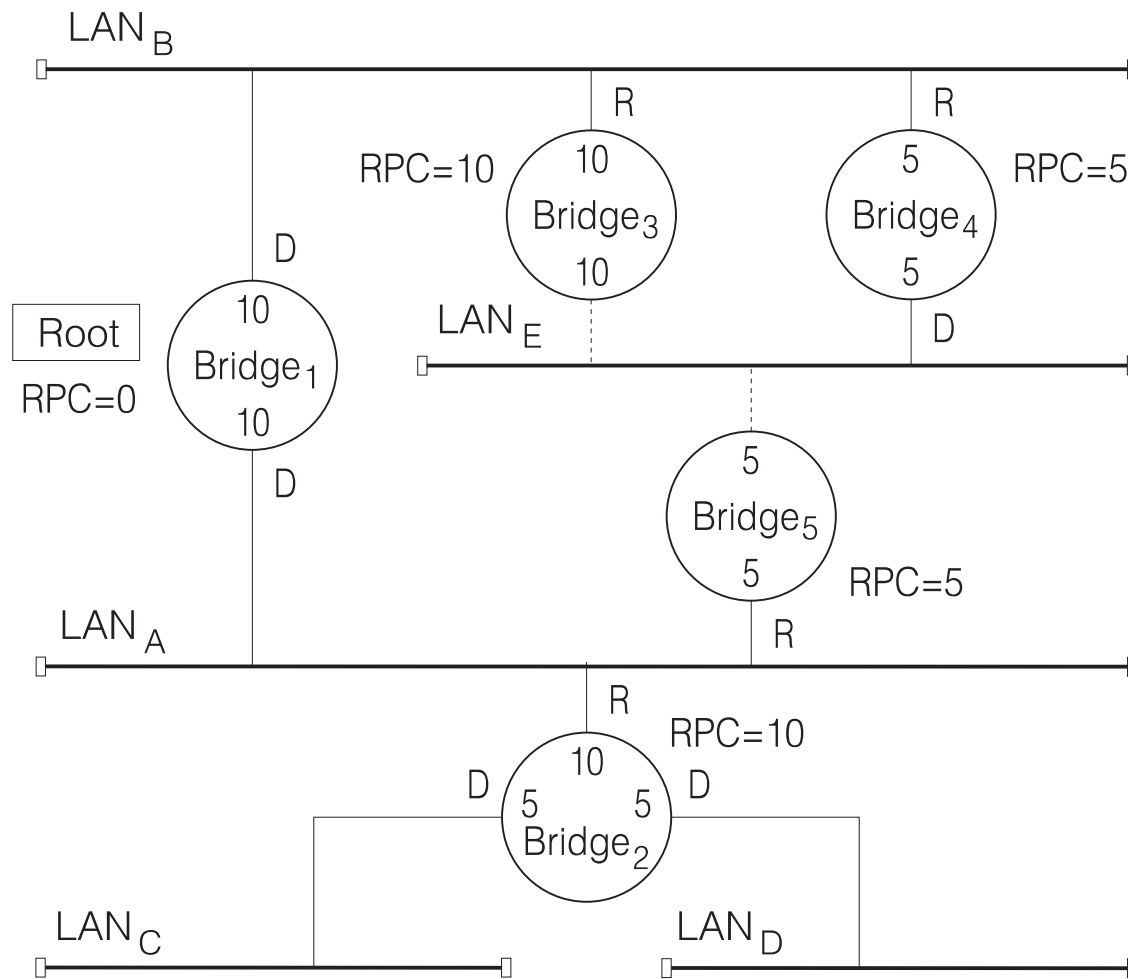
$LAN_B$

R

R

RPC=10

10

Bridge$_3$

10

5

Bridge$_4$

5

RPC=5

D

10

Root

Bridge$_1$

RPC=0

10

$LAN_E$

D

D

5

Bridge$_5$

5

RPC=5

$LAN_A$

R

R

RPC=10

10

D

5

5

D

Bridge$_2$

$LAN_C$

$LAN_D$